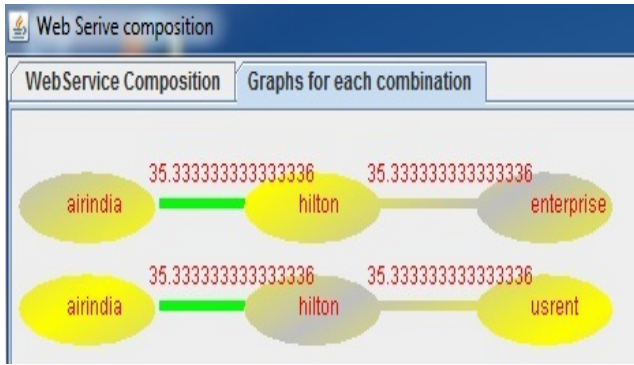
Web Serive composition

WebService Composition

Graphs for each combination

35.333333333333336
35.333333333333336
airindia
hilton
enterprise

35.333333333333336
35.333333333333336
airindia
hilton
usrent